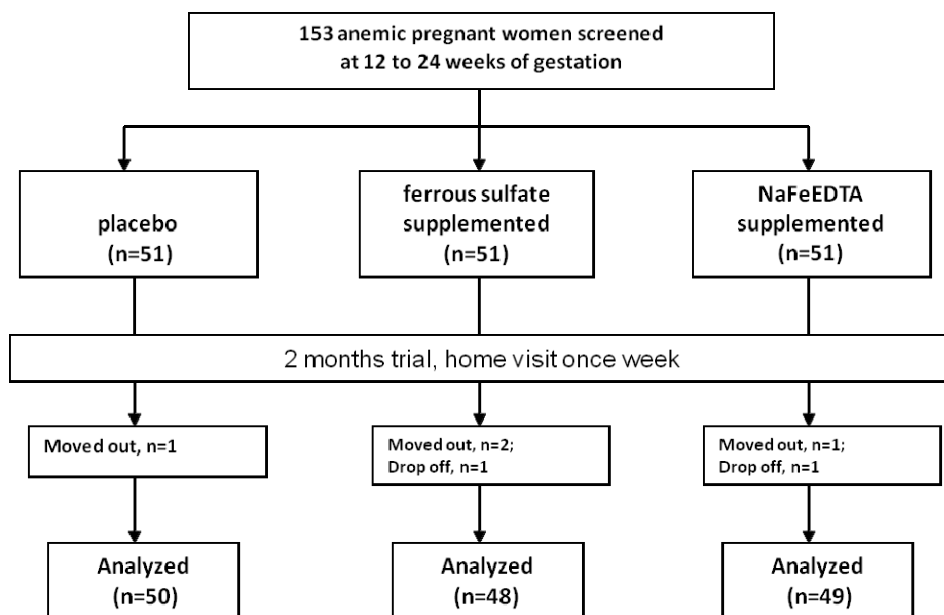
153 anemic pregnant women screened at 12 to 24 weeks of gestation

placebo (n=51)

ferrous sulfate supplemented (n=51)

NaFeEDTA supplemented (n=51)

2 months trial, home visit once week

Moved out, n=1

Moved out, n=2; Drop off, n=1

Moved out, n=1; Drop off, n=1

Analyzed (n=50)

Analyzed (n=48)

Analyzed (n=49)